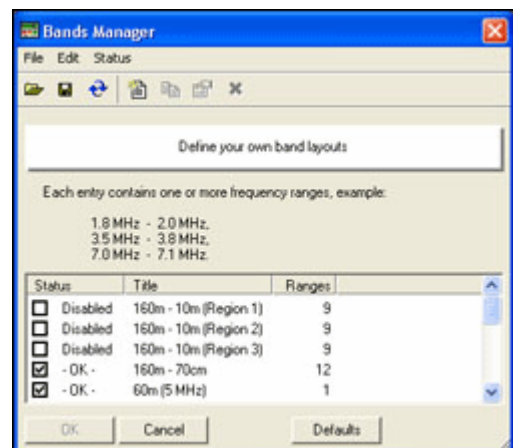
Bands Manager

File Edit Status

Define your own band layouts

Each entry contains one or more frequency ranges, example:

1.8 MHz - 2.0 MHz,
3.5 MHz - 3.8 MHz,
7.0 MHz - 7.1 MHz.

| Status | Title | Ranges |
|---|---|---|
| Disabled | 160m - 10m (Region 1) | 9 |
| Disabled | 160m - 10m (Region 2) | 9 |
| Disabled | 160m - 10m (Region 3) | 9 |
| - OK - | 160m - 70cm | 12 |
| - OK - | 60m (5 MHz) | 1 |

OK Cancel Defaults